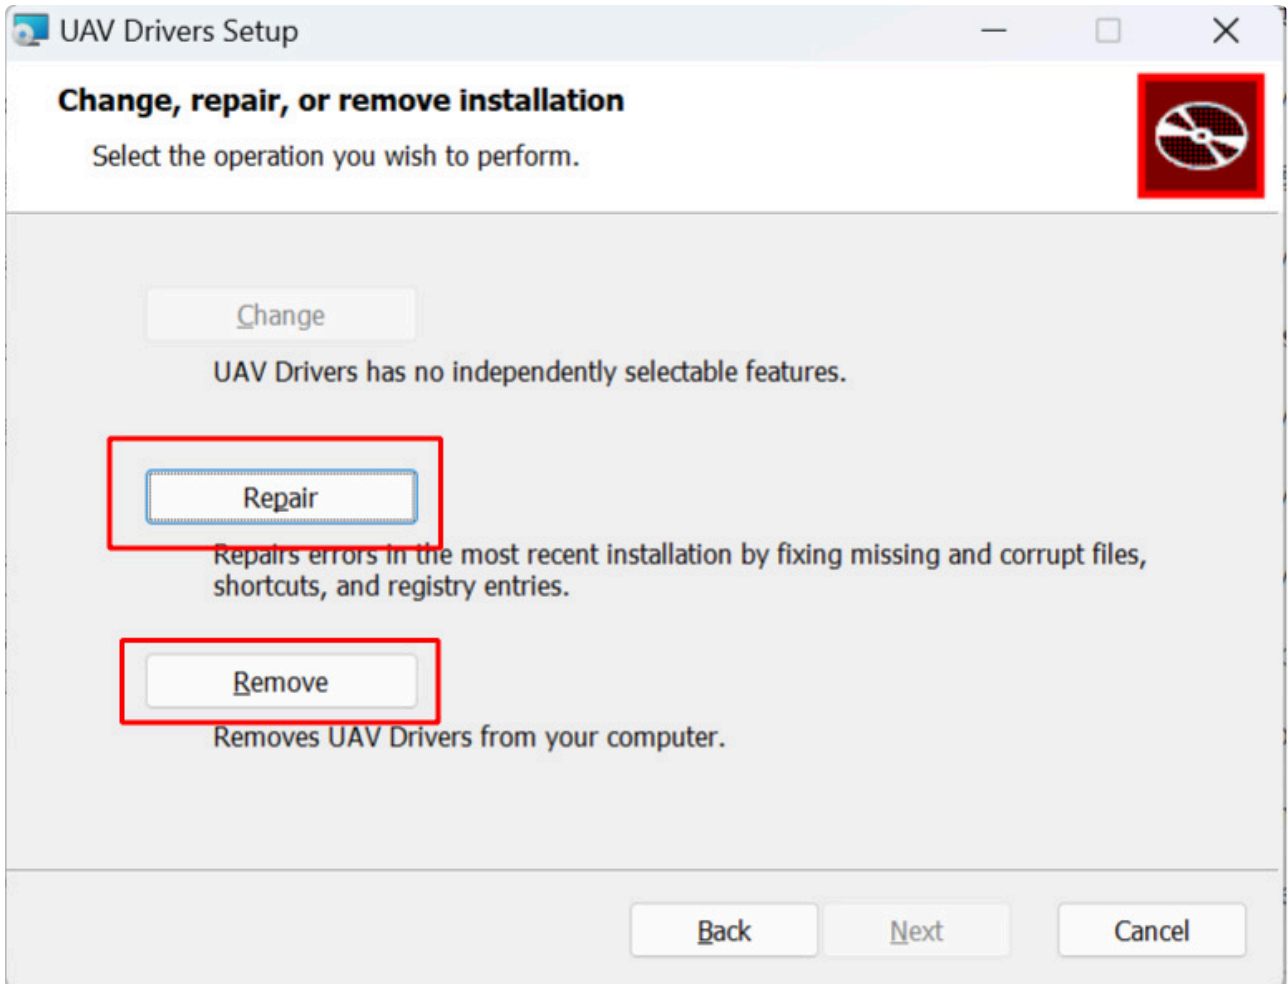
UAV Drivers Setup

Change, repair, or remove installation

Select the operation you wish to perform.

Change

UAV Drivers has no independently selectable features.

Repair

Repairs errors in the most recent installation by fixing missing and corrupt files, shortcuts, and registry entries.

Remove

Removes UAV Drivers from your computer.

Back | Next | Cancel